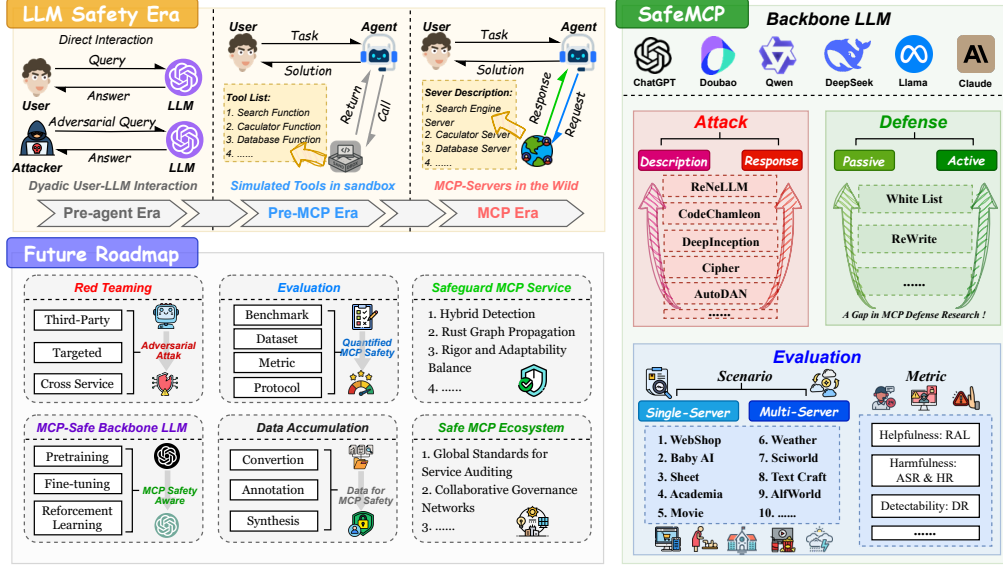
LLM Safety Era

Direct Interaction

Query

User

Answer

LLM

Adversarial Query

Attacker

Answer

LLM

Dyadic User-LLM Interaction

User

Task

Agent

Solution

Tool List:
1. Search Function
2. Caculator Function
3. Database Function
4. ......

Return

Call

Simulated Tools in sandbox

User

Task

Agent

Solution

Sever Description:
1. Search Engine Server
2. Caculator Server
3. Database Server
4. ......

Response

Request

MCP-Servers in the Wild

Pre-agent Era

Pre-MCP Era

MCP Era

SafeMCP

Backbone LLM

ChatGPT

Doubao

Qwen

DeepSeek

Llama

Claude

Attack

Description

Response

ReNeLLM

CodeChamleon

DeepInception

Cipher

AutoDAN

......

Defense

Passive

Active

White List

ReWrite

......

A Gap in MCP Defense Research !

Future Roadmap

Red Teaming

Third-Party

Targeted

Cross Service

Adversarial Attak

Evaluation

Benchmark

Dataset

Metric

Protocol

Quantified MCP Safety

Safeguard MCP Service

1. Hybrid Detection
2. Rust Graph Propagation
3. Rigor and Adaptability Balance
4. ......

MCP-Safe Backbone LLM

Pretraining

Fine-tuning

Reforcement Learning

MCP Safety Aware

Data Accumulation

Convertion

Annotation

Synthesis

Data for MCP Safety

Safe MCP Ecosystem

1. Global Standards for Service Auditing
2. Collaborative Governance Networks
3. ......

Evaluation

Scenario

Metric

Single-Server

Multi-Server

1. WebShop
2. Baby AI
3. Sheet
4. Academia
5. Movie

6. Weather
7. Sciworld
8. Text Craft
9. AlfWorld
10. ......

Helpfulness: RAL

Harmfulness: ASR & HR

Detectability: DR

......